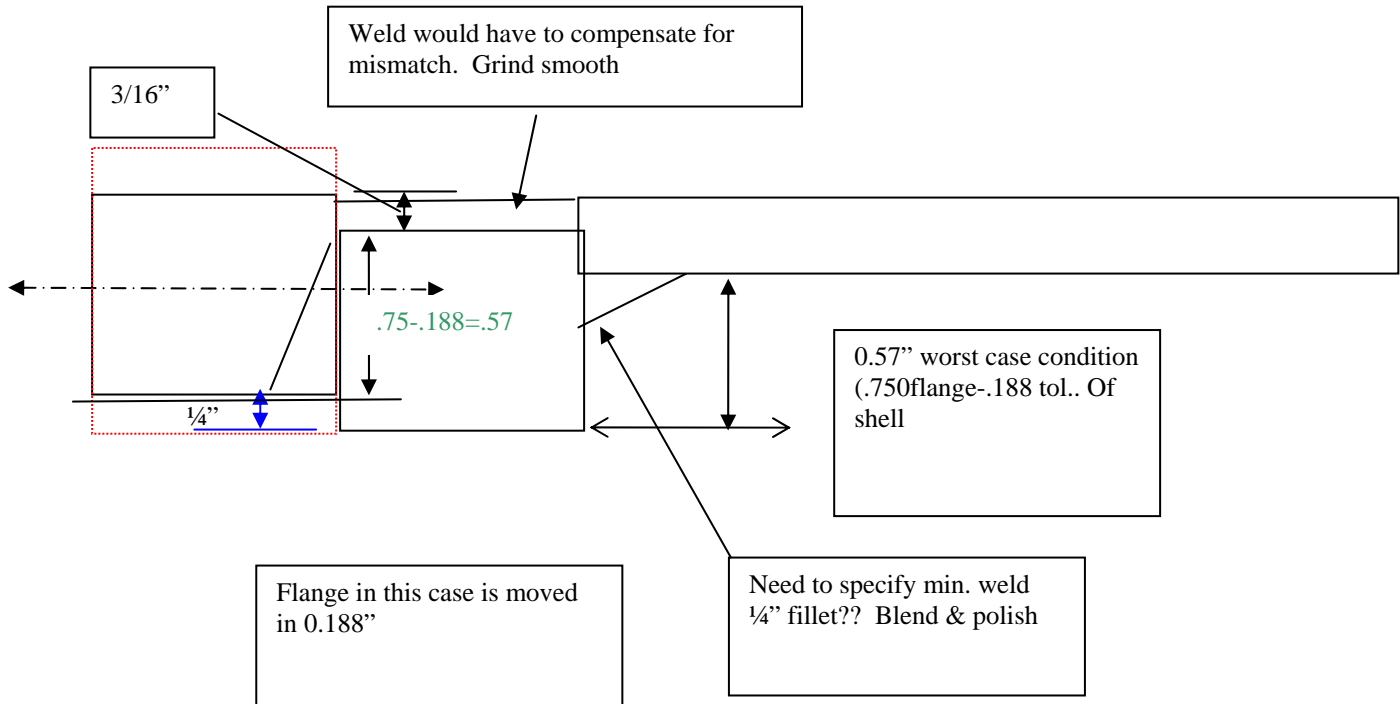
Weld would have to compensate for mismatch. Grind smooth

3/16”

.75-.188=.57

0.57” worst case condition (.750flange-.188 tol.. Of shell

¼”

Flange in this case is moved in 0.188”

Need to specify min. weld ¼” fillet?? Blend & polish